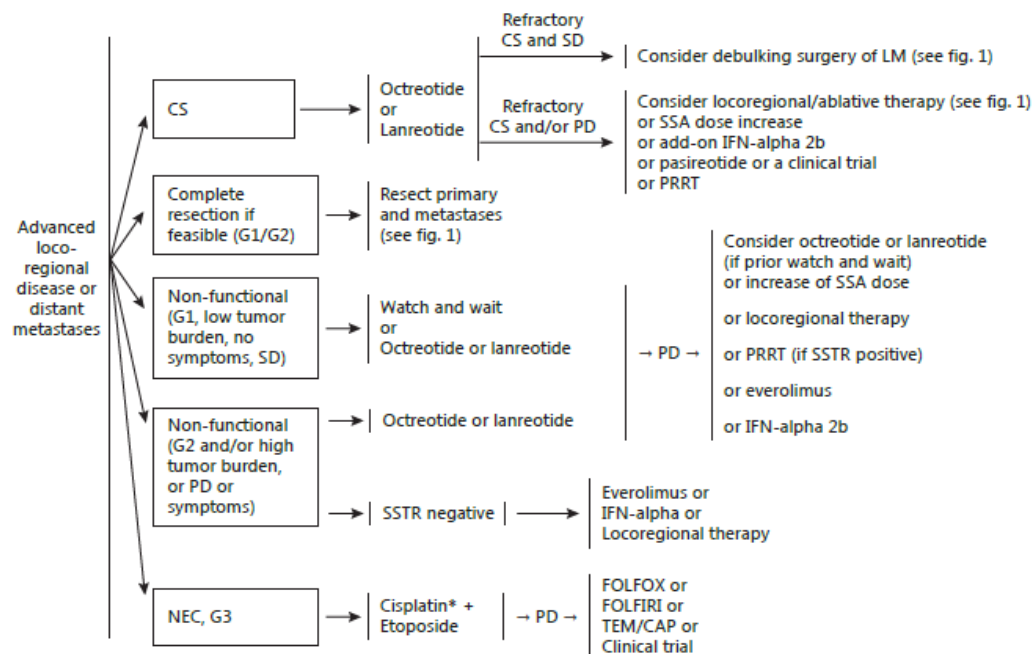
Advanced loco-regional disease or distant metastases

CS

Octreotide or Lanreotide

Refractory CS and SD

Consider debulking surgery of LM (see fig. 1)

Refractory CS and/or PD

Consider locoregional/ablative therapy (see fig. 1) or SSA dose increase or add-on IFN-alpha 2b or pasireotide or a clinical trial or PRRT

Complete resection if feasible (G1/G2)

Resect primary and metastases (see fig. 1)

Non-functional (G1, low tumor burden, no symptoms, SD)

Watch and wait or Octreotide or lanreotide

→ PD →

Consider octreotide or lanreotide (if prior watch and wait) or increase of SSA dose

or locoregional therapy

or PRRT (if SSTR positive)

or everolimus

or IFN-alpha 2b

Non-functional (G2 and/or high tumor burden, or PD or symptoms)

Octreotide or lanreotide

SSTR negative

Everolimus or IFN-alpha or Locoregional therapy

NEC, G3

Cisplatin* + Etoposide

→ PD →

FOLFOX or FOLFIRI or TEM/CAP or Clinical trial